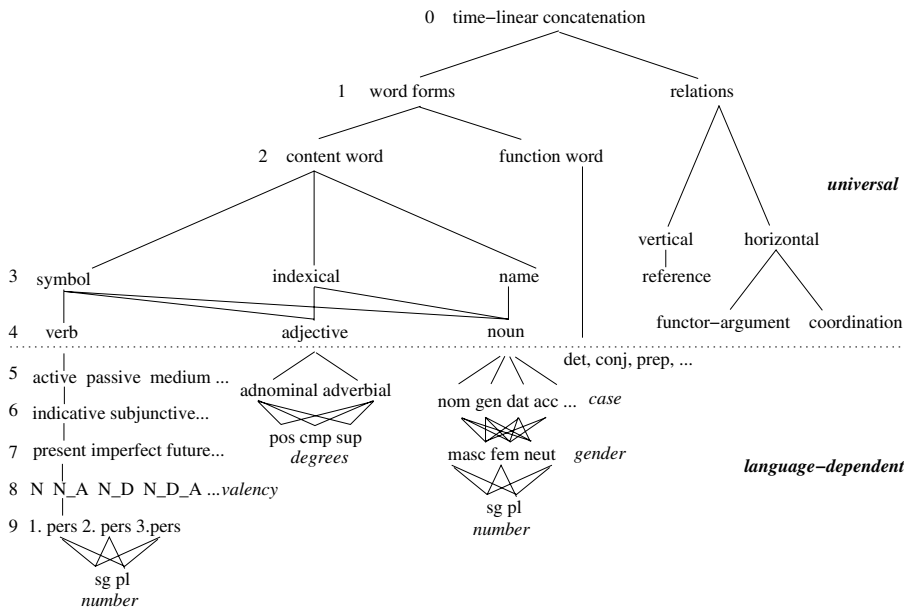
0 time−linear concatenation

1 word forms

relations

2 content word

function word

universal

vertical

horizontal

reference

3 symbol

indexical

name

functor−argument

coordination

4 verb

adjective

noun

det, conj, prep, ...

5 active passive medium ...

adnominal adverbial

6 indicative subjunctive...

nom gen dat acc ...

case

pos cmp sup

degrees

7 present imperfect future...

masc fem neut

gender

language−dependent

8 N N_A N_D N_D_A ...valency

sg pl

number

9 1. pers 2. pers 3.pers

sg pl

number